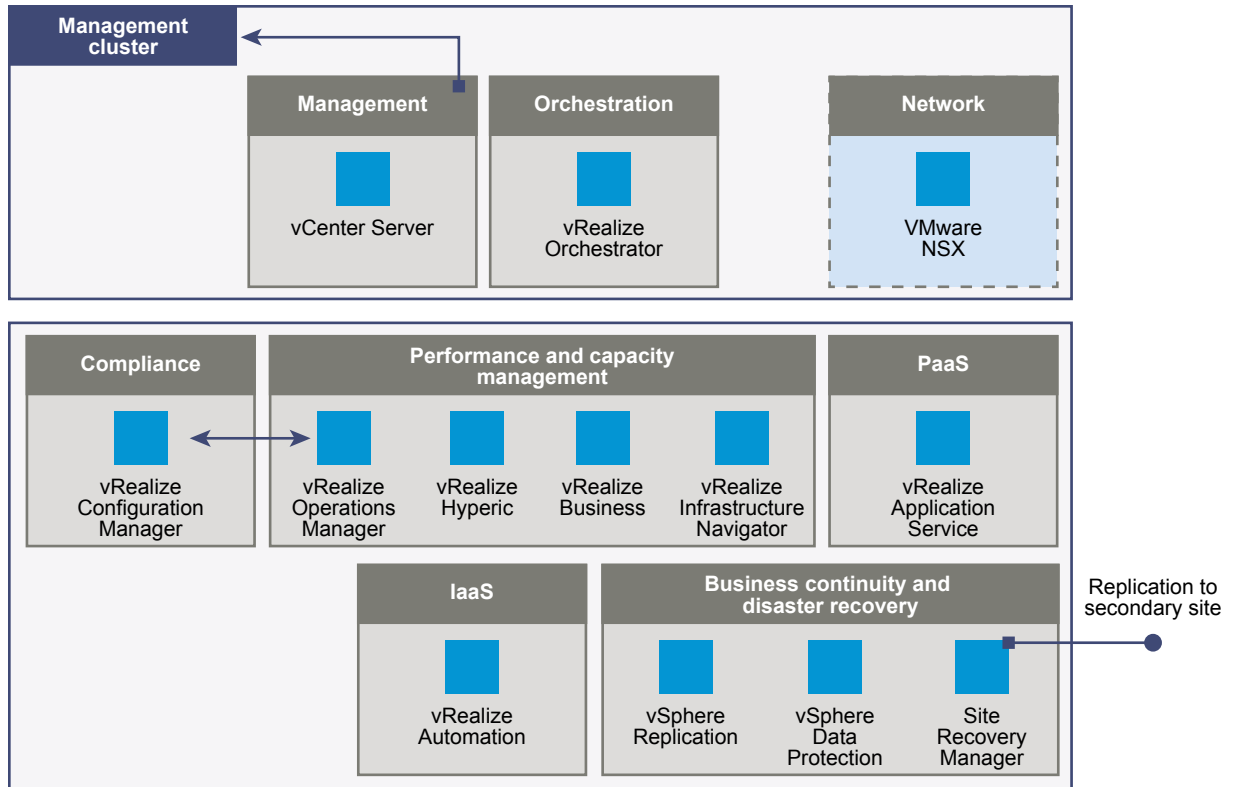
Management cluster

Management

vCenter Server

Orchestration

vRealize Orchestrator

Network

VMware NSX

Compliance

vRealize Configuration Manager

Performance and capacity management

vRealize Operations Manager

vRealize Hyperic

vRealize Business

vRealize Infrastructure Navigator

PaaS

vRealize Application Service

IaaS

vRealize Automation

Business continuity and disaster recovery

vSphere Replication

vSphere Data Protection

Site Recovery Manager

Replication to secondary site